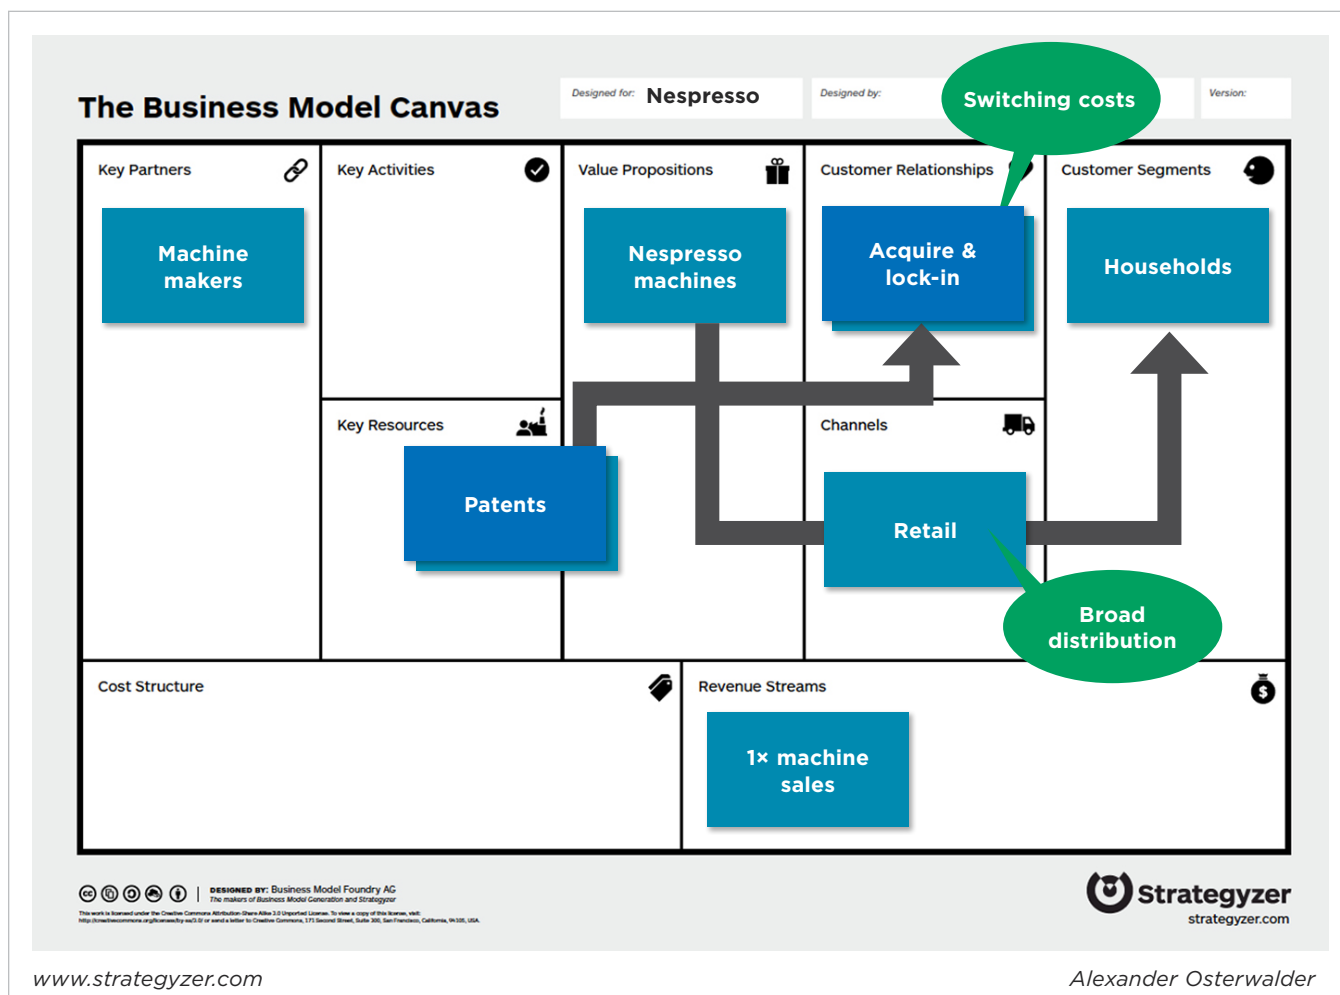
The Business Model Canvas

Designed for: Nespresso

Designed by:

Version:

Switching costs

Key Partners

Machine makers

Key Activities

Value Propositions

Nespresso machines

Customer Relationships

Acquire & lock-in

Customer Segments

Households

Key Resources

Patents

Channels

Retail

Broad distribution

Cost Structure

Revenue Streams

1× machine sales

DESIGNED BY: Business Model Foundry AG
The makers of Business Model Generation and Strategyzer

This work is licensed under the Creative Commons Attribution-Share Alike 3.0 Unported License. To view a copy of this license, visit: http://creativecommons.org/licenses/by-sa/3.0/ or send a letter to Creative Commons, 171 Second Street, Suite 300, San Francisco, California, 94105, USA.

Strategyzer
strategyzer.com

www.strategyzer.com

Alexander Osterwalder